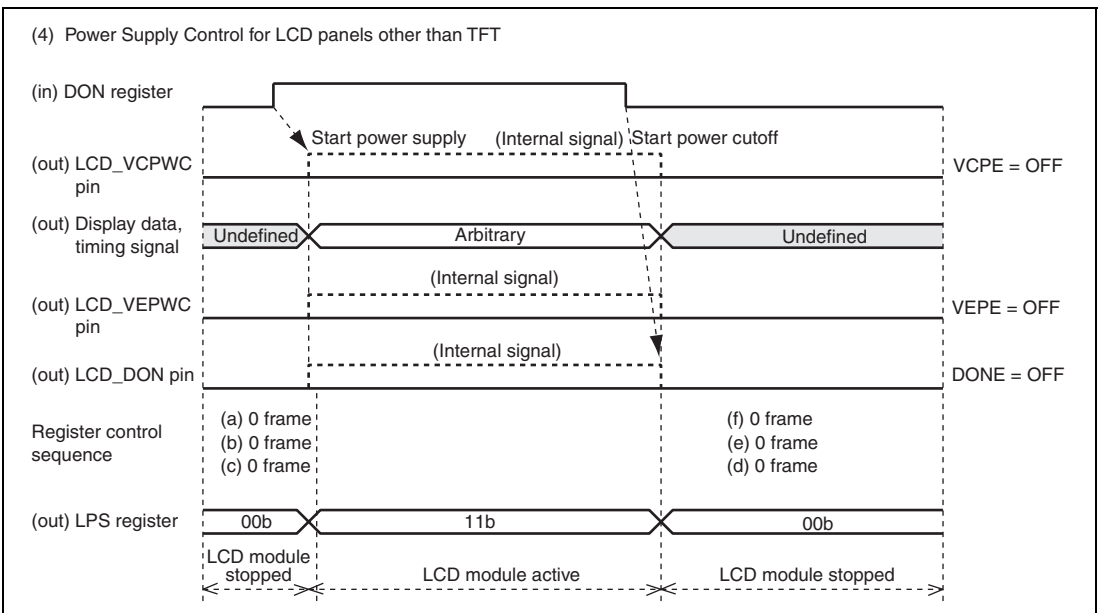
(4) Power Supply Control for LCD panels other than TFT

(in) DON register

Start power supply

(Internal signal)

Start power cutoff

(out) LCD_VCPWC pin

VCPE = OFF

(out) Display data, timing signal

Undefined

Arbitrary

Undefined

(Internal signal)

(out) LCD_VEPWC pin

VEPE = OFF

(Internal signal)

(out) LCD_DON pin

DONE = OFF

Register control sequence

(a) 0 frame
(b) 0 frame
(c) 0 frame

(f) 0 frame
(e) 0 frame
(d) 0 frame

(out) LPS register

00b

11b

00b

LCD module stopped

LCD module active

LCD module stopped